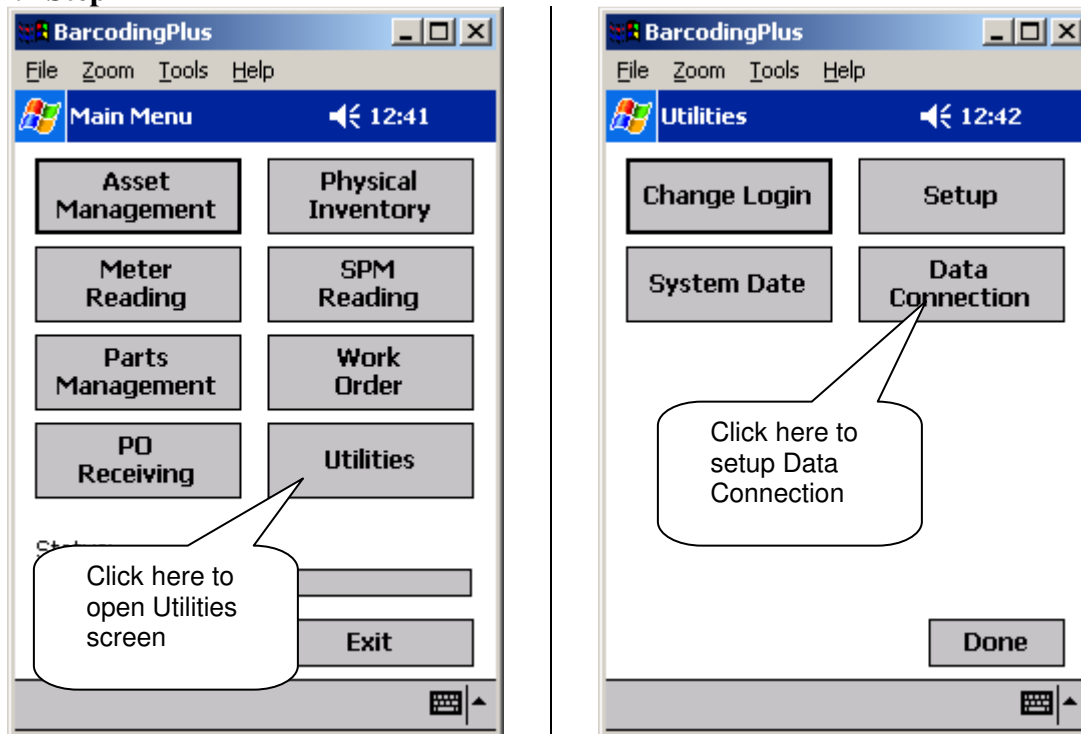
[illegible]

BarcodingPlus

File Zoom Tools Help

Main Menu 12:41

Asset Management

Physical Inventory

Meter Reading

SPM Reading

Parts Management

Work Order

PO Receiving

Utilities

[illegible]

Click here to open Utilities screen

Exit

BarcodingPlus

File Zoom Tools Help

Utilities 12:42

Change Login

Setup

System Date

Data Connection

Click here to setup Data Connection

Done